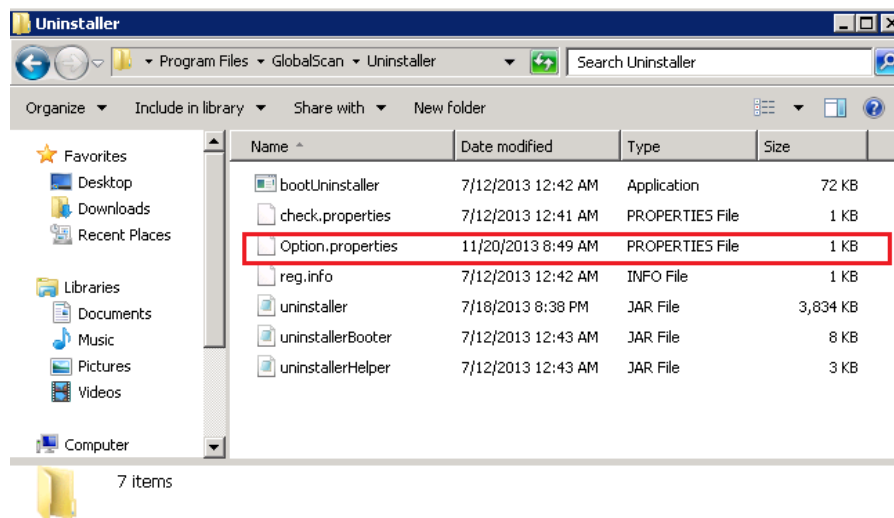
Uninstaller

Program Files ▸ GlobalScan ▸ Uninstaller

Search Uninstaller

Organize ▾ Include in library ▾ Share with ▾ New folder

Favorites
Desktop
Downloads
Recent Places

Libraries
Documents
Music
Pictures
Videos

Computer

| Name | Date modified | Type | Size |
|---|---|---|---|
| bootUninstaller | 7/12/2013 12:42 AM | Application | 72 KB |
| check.properties | 7/12/2013 12:41 AM | PROPERTIES File | 1 KB |
| Option.properties | 11/20/2013 8:49 AM | PROPERTIES File | 1 KB |
| reg.info | 7/12/2013 12:42 AM | INFO File | 1 KB |
| uninstaller | 7/18/2013 8:38 PM | JAR File | 3,834 KB |
| uninstallerBooter | 7/12/2013 12:43 AM | JAR File | 8 KB |
| uninstallerHelper | 7/12/2013 12:43 AM | JAR File | 3 KB |

7 items